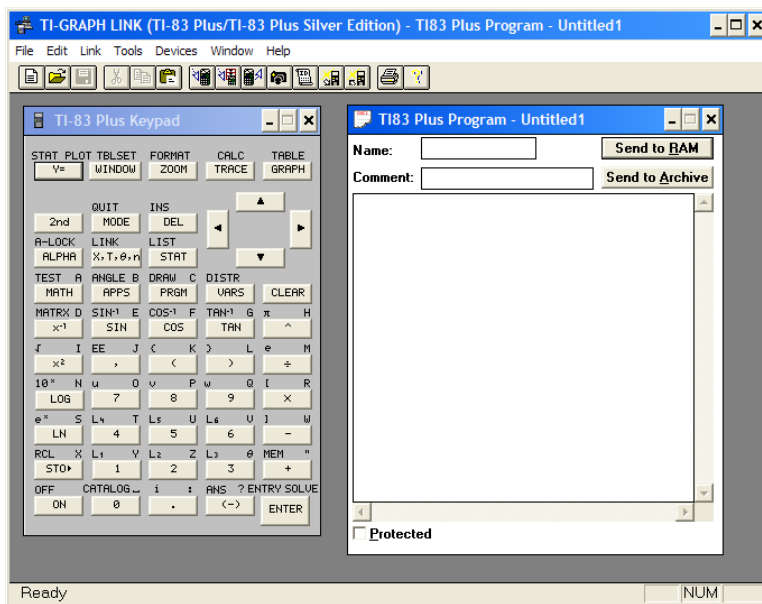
TI-GRAPH LINK (TI-83 Plus/TI-83 Plus Silver Edition) - TI83 Plus Program - Untitled1

File Edit Link Tools Devices Window Help

TI-83 Plus Keypad

STAT PLOT TBLSET FORMAT CALC TABLE
Y= WINDOW ZOOM TRACE GRAPH

QUIT INS
2nd MODE DEL
A-LOCK LINK LIST
ALPHA X,T,θ,n STAT

TEST A ANGLE B DRAW C DISTR
MATH APPS PRGM VARS CLEAR
MATRX D SIN⁻¹ E COS⁻¹ F TAN⁻¹ G π H
x⁻¹ SIN COS TAN ^
√ I EE J { K } L e M
x² , ( ) ÷
10ˣ N u O v P w Q [ R
LOG 7 8 9 ×
eˣ S L₄ T L₅ U L₆ V ] W
LN 4 5 6 −
RCL X L₁ Y L₂ Z L₃ θ MEM "
STO▸ 1 2 3 +
OFF CATALOG ⎵ i : ANS ? ENTRY SOLVE
ON 0 . (−) ENTER

TI83 Plus Program - Untitled1

Name:
Send to RAM
Comment:
Send to Archive

Protected

Ready
NUM